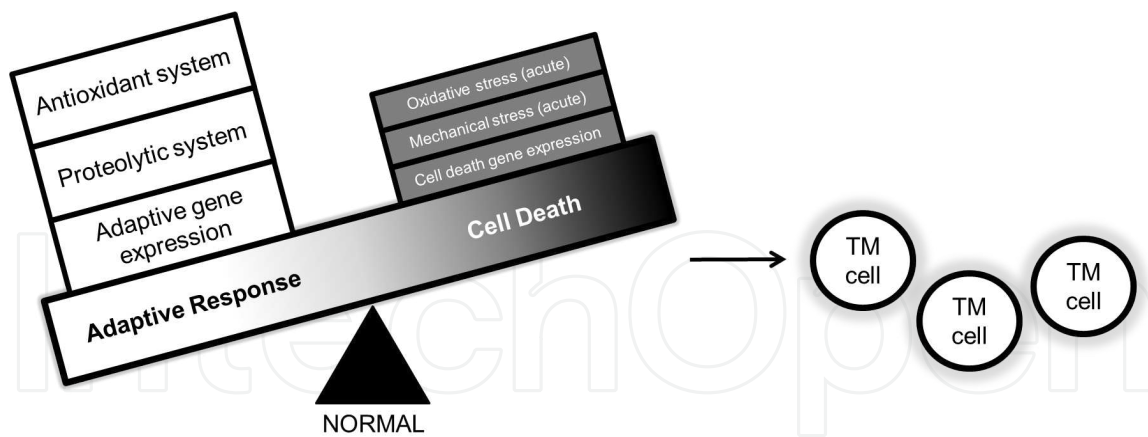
Antioxidant system

Proteolytic system

Adaptive gene expression

Oxidative stress (acute)

Mechanical stress (acute)

Cell death gene expression

Cell Death

Adaptive Response

NORMAL

TM cell

TM cell

TM cell

IntechOpen